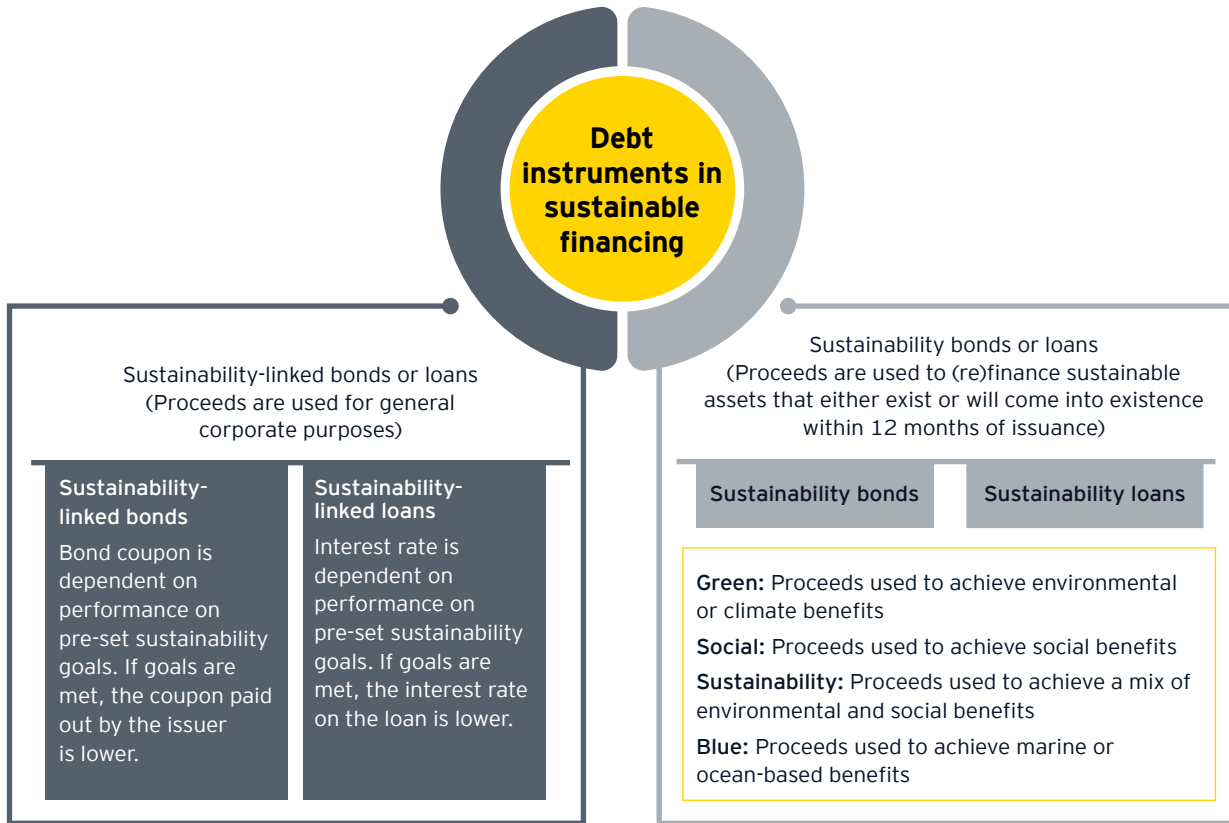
Debt instruments in sustainable financing

Sustainability-linked bonds or loans
(Proceeds are used for general corporate purposes)

Sustainability-linked bonds
Bond coupon is dependent on performance on pre-set sustainability goals. If goals are met, the coupon paid out by the issuer is lower.

Sustainability-linked loans
Interest rate is dependent on performance on pre-set sustainability goals. If goals are met, the interest rate on the loan is lower.

Sustainability bonds or loans
(Proceeds are used to (re)finance sustainable assets that either exist or will come into existence within 12 months of issuance)

Sustainability bonds

Sustainability loans

Green: Proceeds used to achieve environmental or climate benefits

Social: Proceeds used to achieve social benefits

Sustainability: Proceeds used to achieve a mix of environmental and social benefits

Blue: Proceeds used to achieve marine or ocean-based benefits